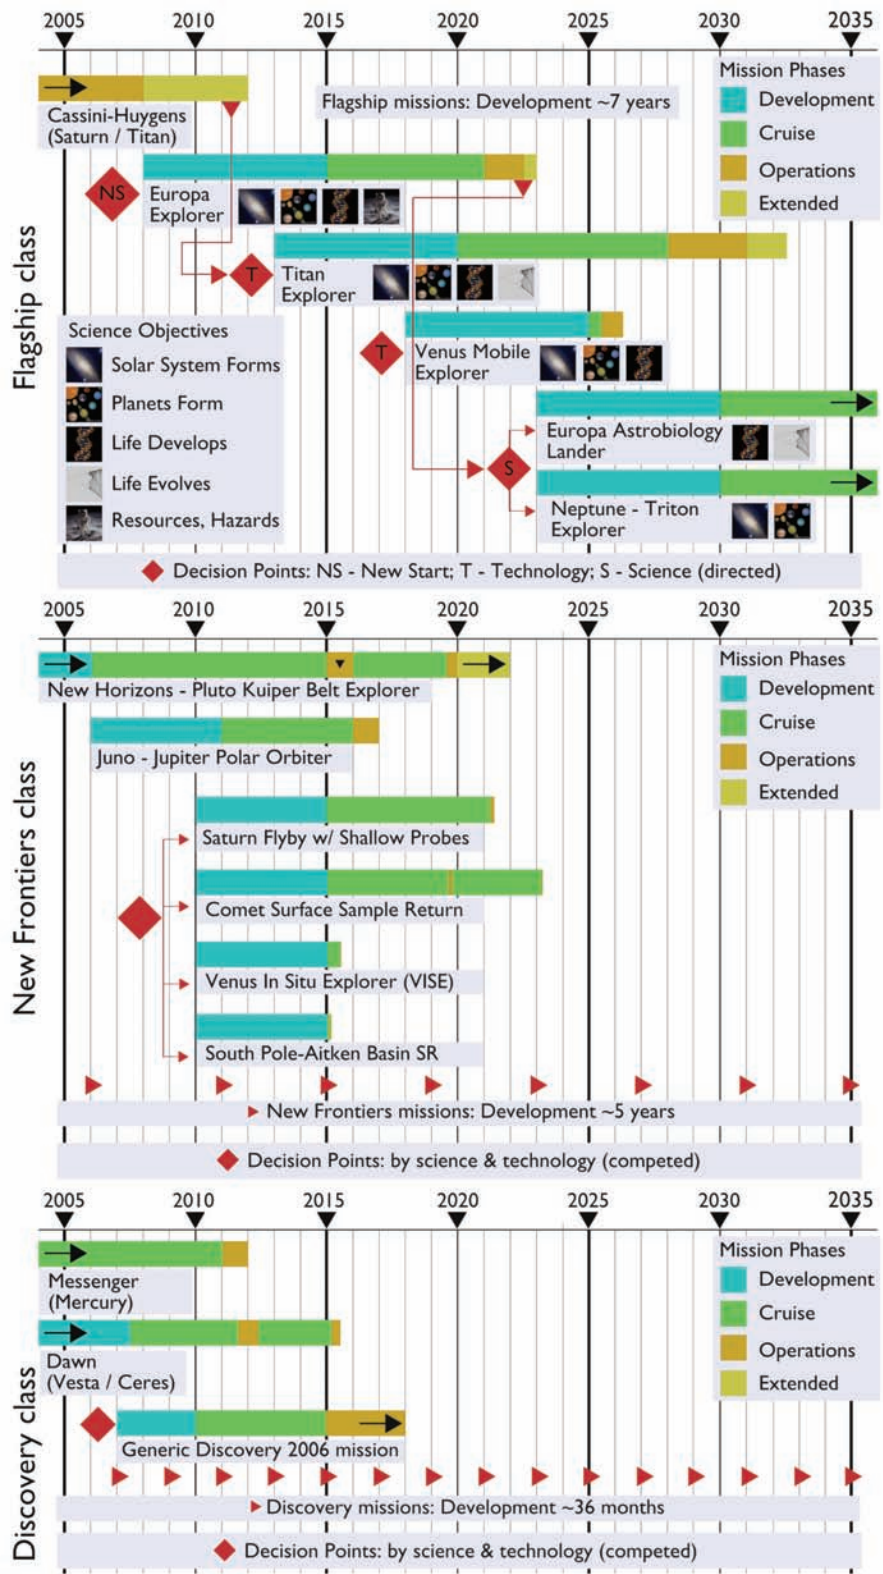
2005 2010 2015 2020 2025 2030 2035

Flagship class

Cassini-Huygens (Saturn / Titan)

Flagship missions: Development ~7 years

Mission Phases
Development
Cruise
Operations
Extended

NS
Europa Explorer

T
Titan Explorer

Science Objectives
Solar System Forms
Planets Form
Life Develops
Life Evolves
Resources, Hazards

T
Venus Mobile Explorer

Europa Astrobiology Lander

S

Neptune - Triton Explorer

Decision Points: NS - New Start; T - Technology; S - Science (directed)

2005 2010 2015 2020 2025 2030 2035

New Frontiers class

New Horizons - Pluto Kuiper Belt Explorer

Mission Phases
Development
Cruise
Operations
Extended

Juno - Jupiter Polar Orbiter

Saturn Flyby w/ Shallow Probes

Comet Surface Sample Return

Venus In Situ Explorer (VISE)

South Pole-Aitken Basin SR

New Frontiers missions: Development ~5 years

Decision Points: by science & technology (competed)

2005 2010 2015 2020 2025 2030 2035

Discovery class

Messenger (Mercury)

Mission Phases
Development
Cruise
Operations
Extended

Dawn (Vesta / Ceres)

Generic Discovery 2006 mission

Discovery missions: Development ~36 months

Decision Points: by science & technology (competed)